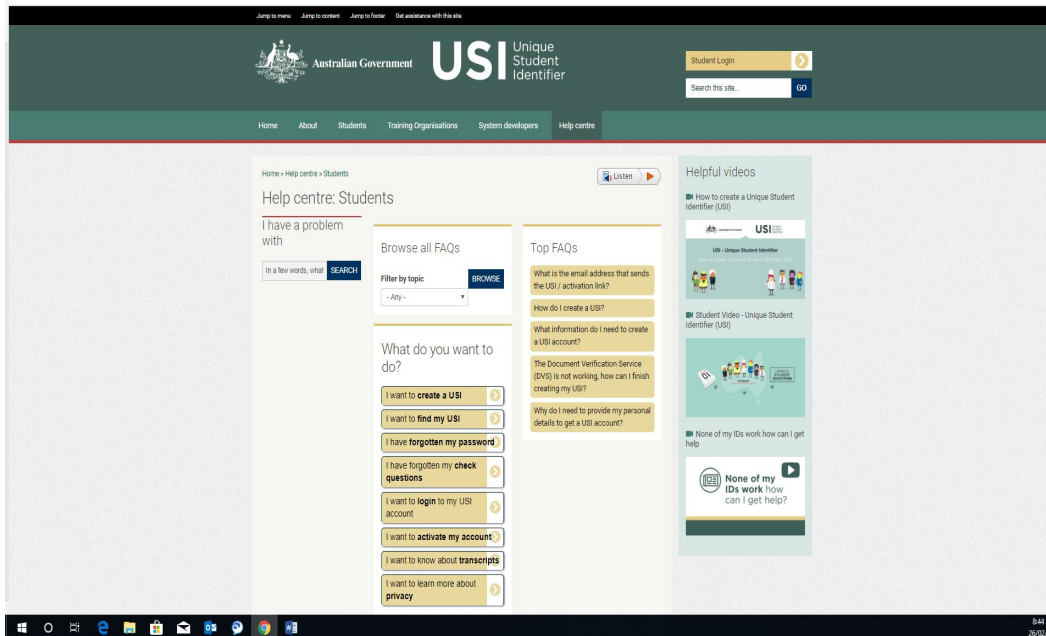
Jump to menu Jump to content Jump to footer Get assistance with this site

Australian Government

USI Unique Student Identifier

Student Login

Search this site... GO

Home About Students Training Organisations System developers Help centre

Home » Help centre » Students

Listen

Help centre: Students

I have a problem with

In a few words, what SEARCH

Browse all FAQs

Filter by topic

- Any -

BROWSE

What do you want to do?

I want to **create a USI**

I want to **find my USI**

I have **forgotten my password**

I have forgotten my **check questions**

I want to **login** to my USI account

I want to **activate my account**

I want to know about **transcripts**

I want to learn more about **privacy**

Top FAQs

What is the email address that sends the USI / activation link?

How do I create a USI?

What information do I need to create a USI account?

The Document Verification Service (DVS) is not working, how can I finish creating my USI?

Why do I need to provide my personal details to get a USI account?

Helpful videos

How to create a Unique Student Identifier (USI)

USI - Unique Student Identifier

How to create a Unique Student Identifier (USI)

Student Video - Unique Student Identifier (USI)

UNIQUE STUDENT IDENTIFIER

None of my IDs work how can I get help

None of my **IDs work** how can I get help?

8:44
26/02